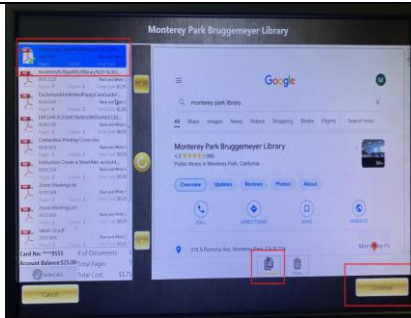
Monterey Park Bruggemeyer Library

MontereyParkLibrary%20-%20...

Zoom Meetings.txt

Zoom Meetings.txt

Card No: ****8533

Account Balance:$25.00

Total Pages:

Total Cost:

Cancel

Google

monterey park library

All Maps Images News Videos Shopping Books Flights Search tools

Monterey Park Bruggemeyer Library

Public library in Monterey Park, California

Overview Updates Reviews Photos About

CALL DIRECTIONS SAVE WEBSITE

318 S Ramona Ave, Monterey Park, CA 91754

Continue